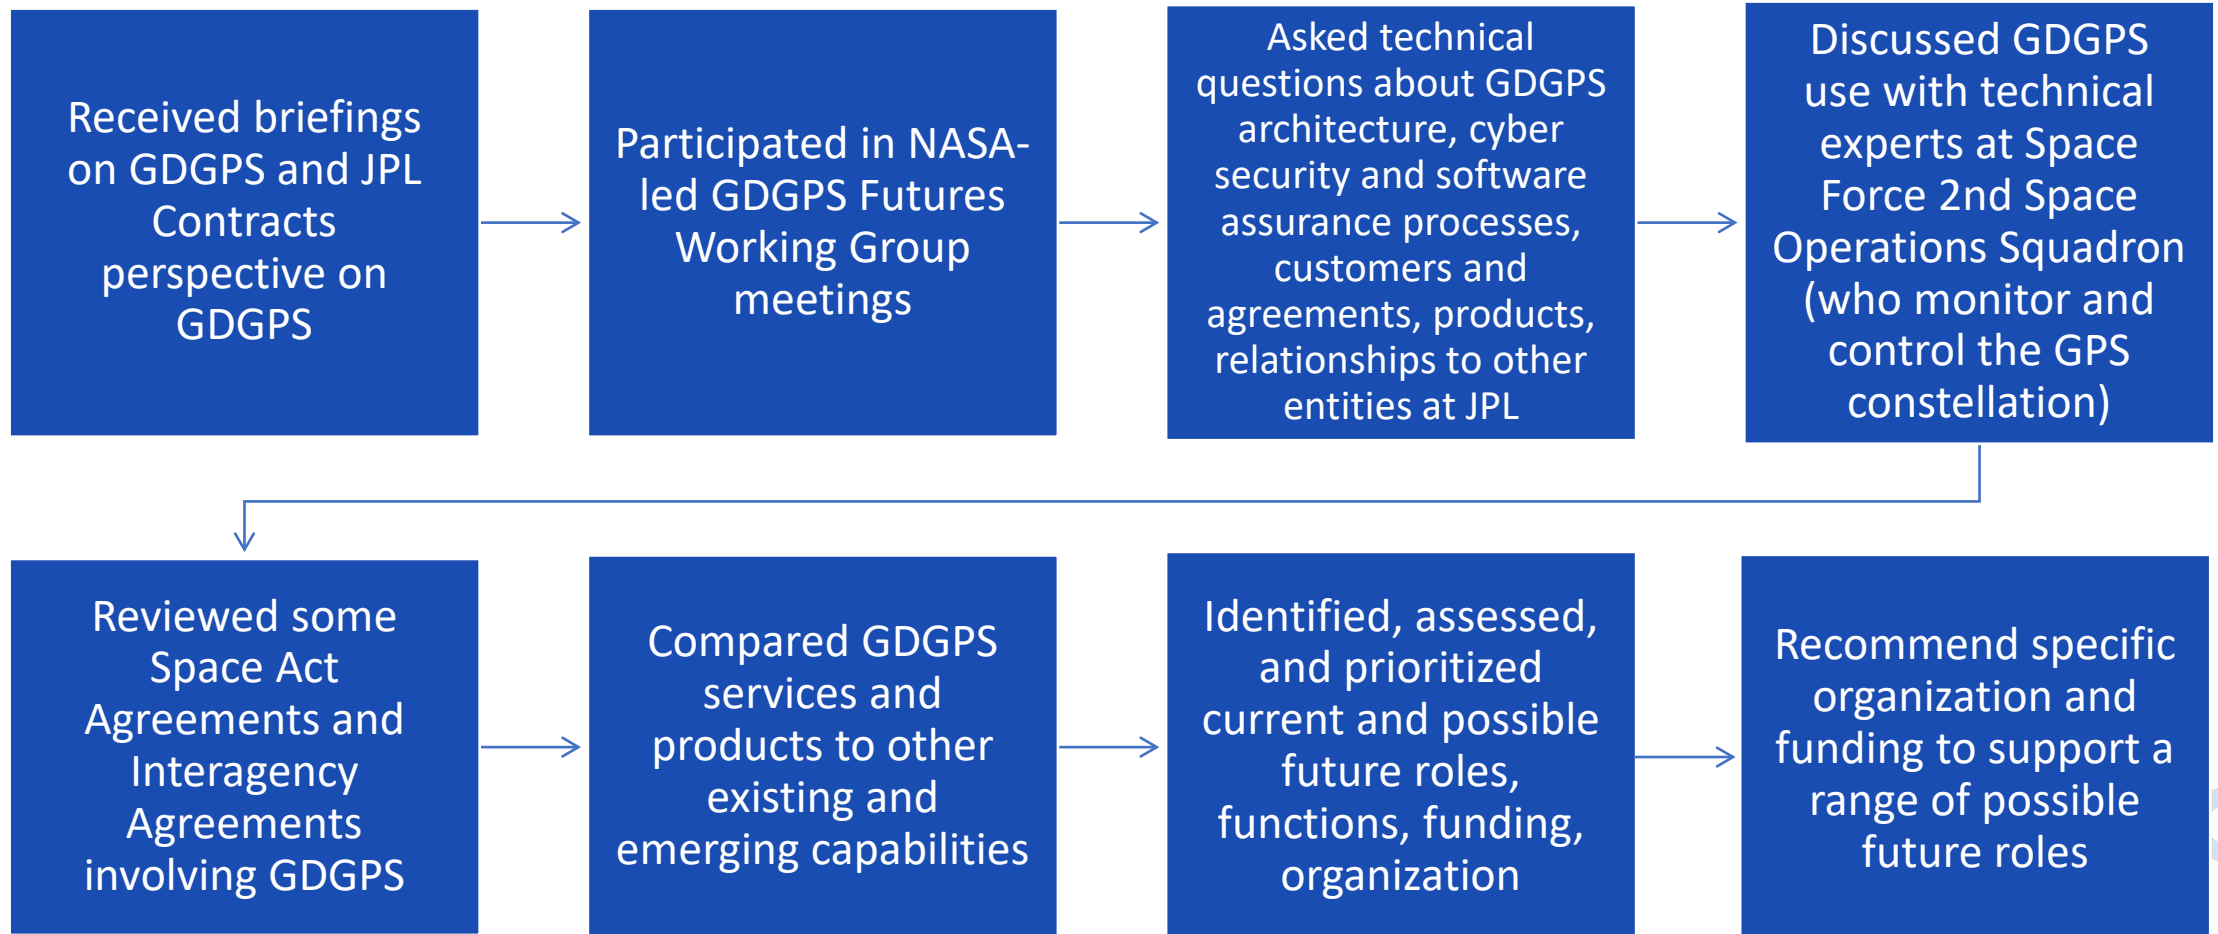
Received briefings on GDGPS and JPL Contracts perspective on GDGPS

Participated in NASA-led GDGPS Futures Working Group meetings

Asked technical questions about GDGPS architecture, cyber security and software assurance processes, customers and agreements, products, relationships to other entities at JPL

Discussed GDGPS use with technical experts at Space Force 2nd Space Operations Squadron (who monitor and control the GPS constellation)

Reviewed some Space Act Agreements and Interagency Agreements involving GDGPS

Compared GDGPS services and products to other existing and emerging capabilities

Identified, assessed, and prioritized current and possible future roles, functions, funding, organization

Recommend specific organization and funding to support a range of possible future roles